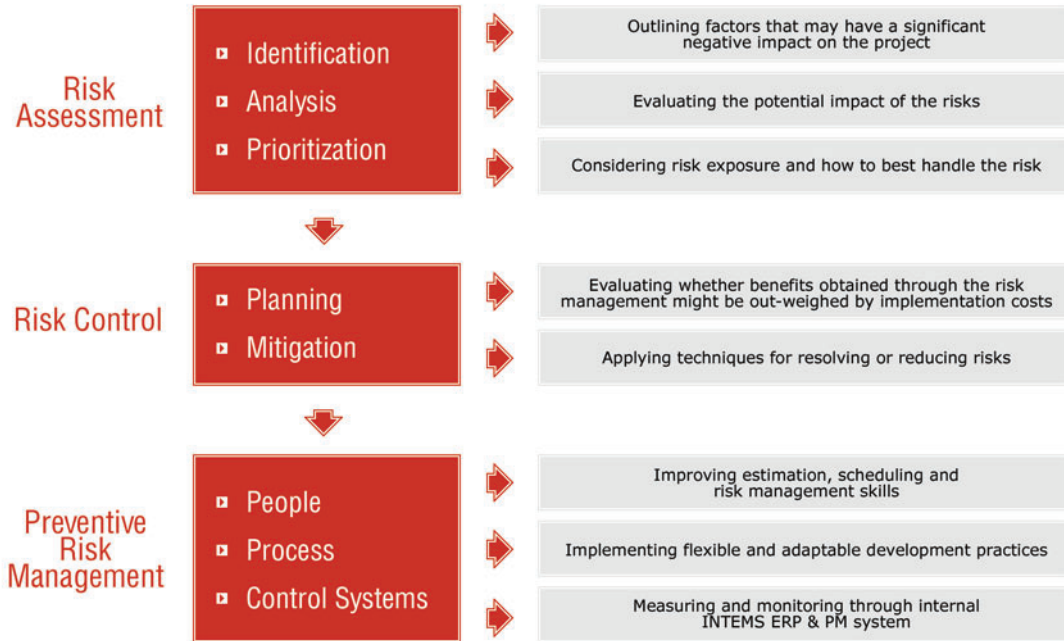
Risk Assessment

Identification

Analysis

Prioritization

Outlining factors that may have a significant negative impact on the project

Evaluating the potential impact of the risks

Considering risk exposure and how to best handle the risk

Risk Control

Planning

Mitigation

Evaluating whether benefits obtained through the risk management might be out-weighed by implementation costs

Applying techniques for resolving or reducing risks

Preventive Risk Management

People

Process

Control Systems

Improving estimation, scheduling and risk management skills

Implementing flexible and adaptable development practices

Measuring and monitoring through internal INTEMS ERP & PM system